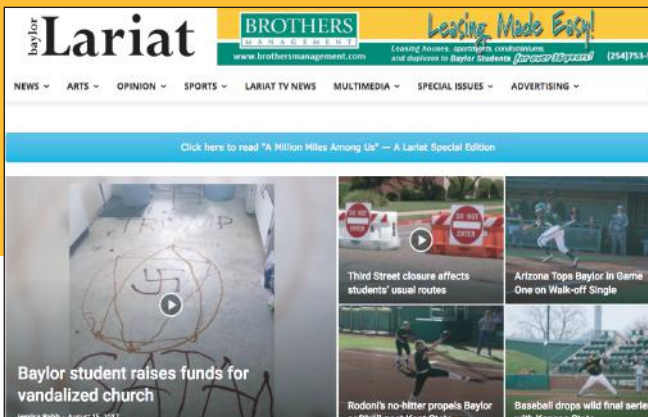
Baylor Lariat

BROTHERS MANAGEMENT
www.brothersmanagement.com

Leasing Made Easy!
Leasing houses, apartments, condominiums, and duplexes to Baylor Students for over 30 years!
(254)753-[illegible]

NEWS ˅ ARTS ˅ OPINION ˅ SPORTS ˅ LARIAT TV NEWS MULTIMEDIA ˅ SPECIAL ISSUES ˅ ADVERTISING ˅

Click here to read "A Million Miles Among Us" — A Lariat Special Edition

TRUMP

Baylor student raises funds for vandalized church
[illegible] - August 15, 2017

DO NOT ENTER

DO NOT ENTER

Third Street closure affects students' usual routes

Arizona Tops Baylor in Game One on Walk-off Single

Rodoni's no-hitter propels Baylor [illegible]

Baseball drops wild final serie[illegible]